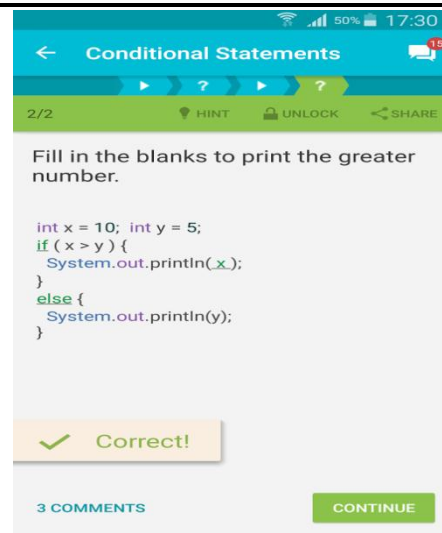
50% 17:30

← Conditional Statements 15

? ?

2/2 HINT UNLOCK SHARE

Fill in the blanks to print the greater number.

int x = 10; int y = 5;
if ( x > y ) {
System.out.println( x );
}
else {
System.out.println(y);
}

Correct!

3 COMMENTS CONTINUE